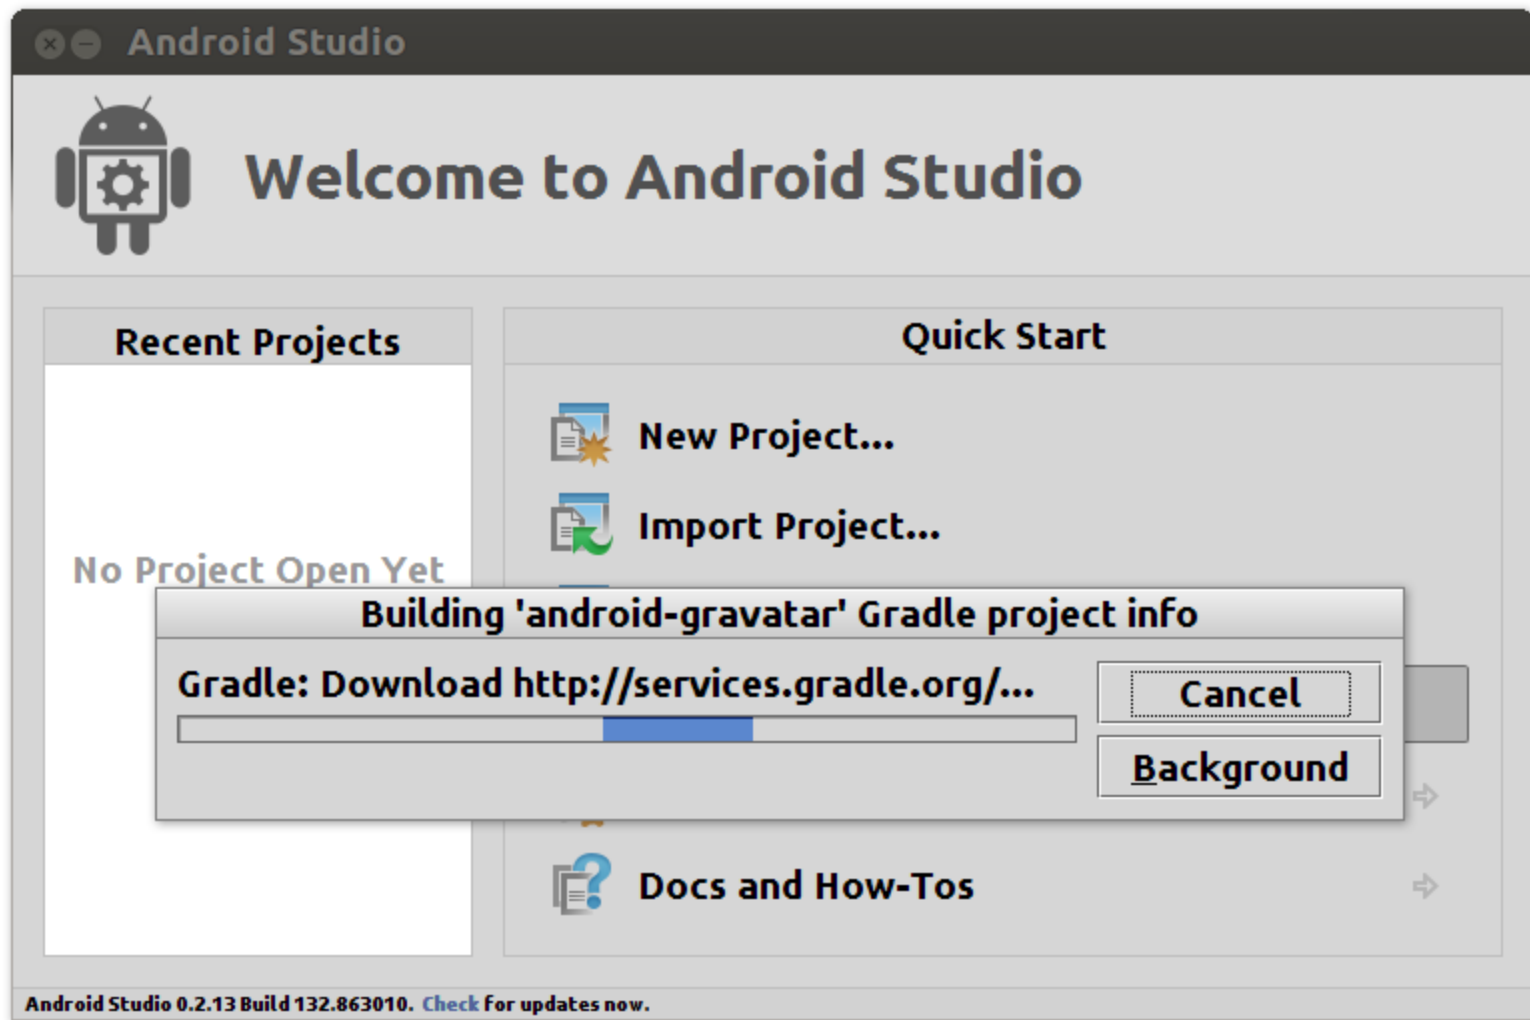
Android Studio

Welcome to Android Studio

Recent Projects

No Project Open Yet

Quick Start

New Project...

Import Project...

Building 'android-gravatar' Gradle project info

Gradle: Download http://services.gradle.org/...

Cancel

Background

Docs and How-Tos

Android Studio 0.2.13 Build 132.863010. Check for updates now.